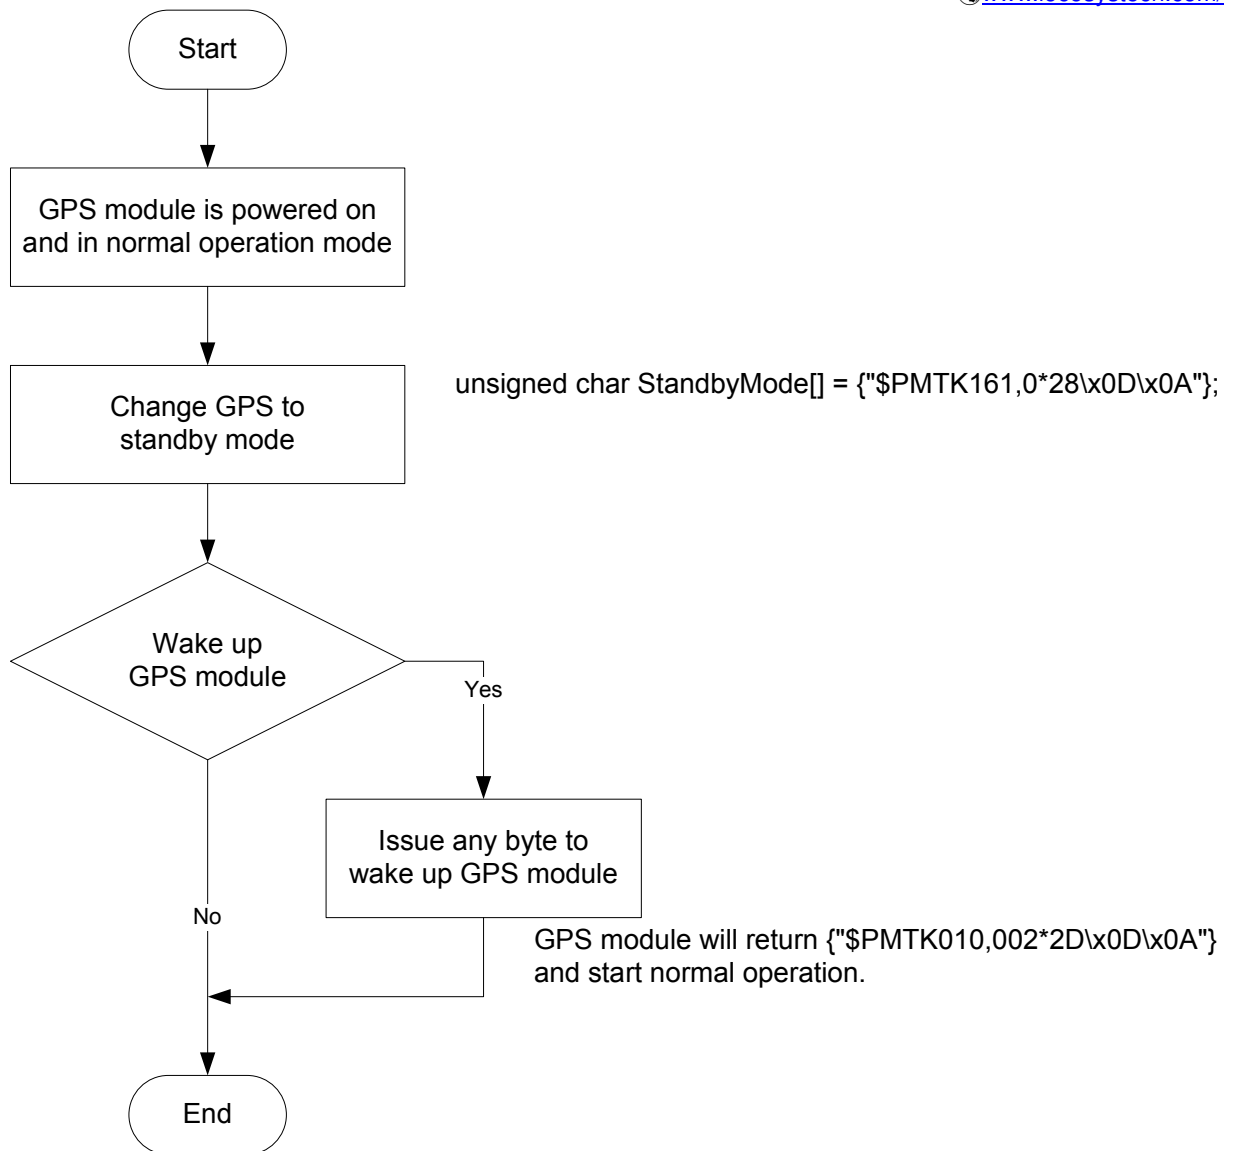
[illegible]

Start

GPS module is powered on and in normal operation mode

Change GPS to standby mode

unsigned char StandbyMode[] = {"$PMTK161,0*28\x0D\x0A"};

Wake up GPS module

Yes

Issue any byte to wake up GPS module

No

GPS module will return {"$PMTK010,002*2D\x0D\x0A"} and start normal operation.

End